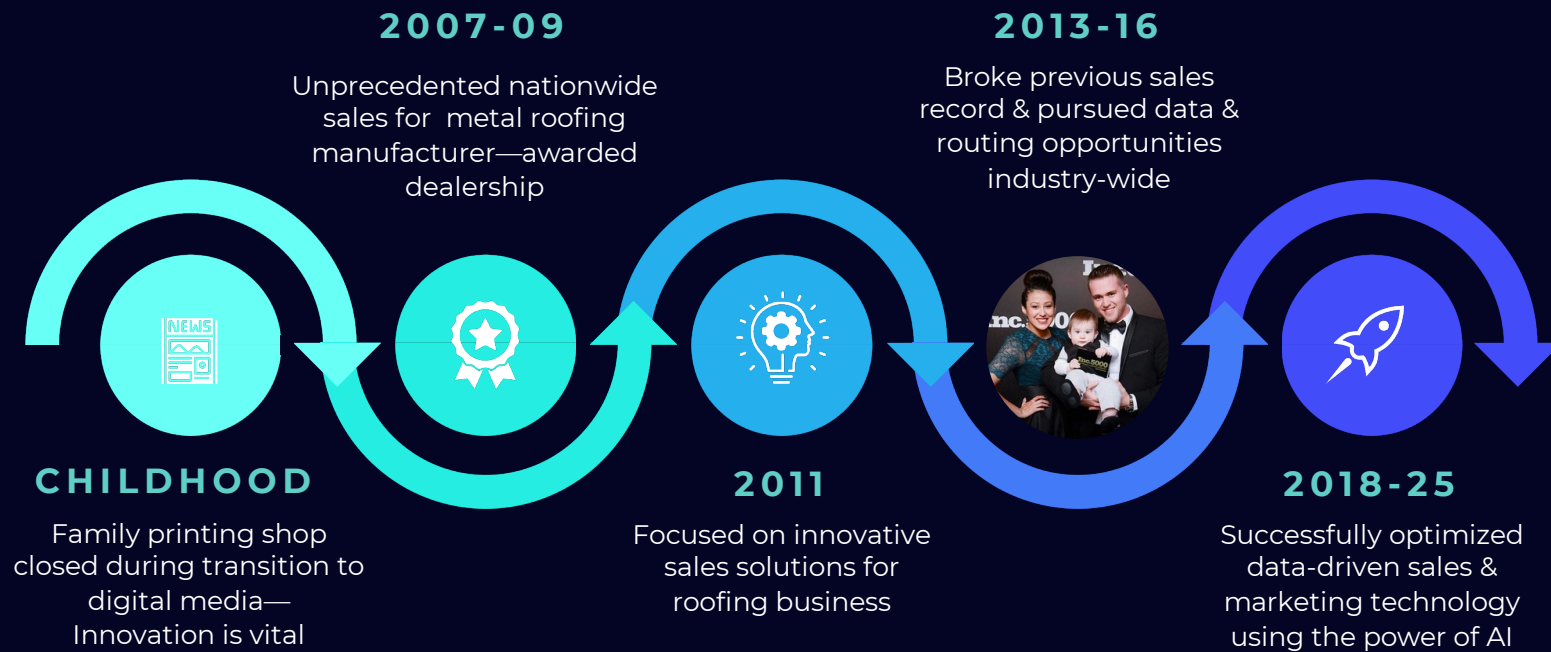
2007-09

Unprecedented nationwide sales for metal roofing manufacturer—awarded dealership

2013-16

Broke previous sales record & pursued data & routing opportunities industry-wide

NEWS

CHILDHOOD

Family printing shop closed during transition to digital media—Innovation is vital

2011

Focused on innovative sales solutions for roofing business

2018-25

Successfully optimized data-driven sales & marketing technology using the power of AI